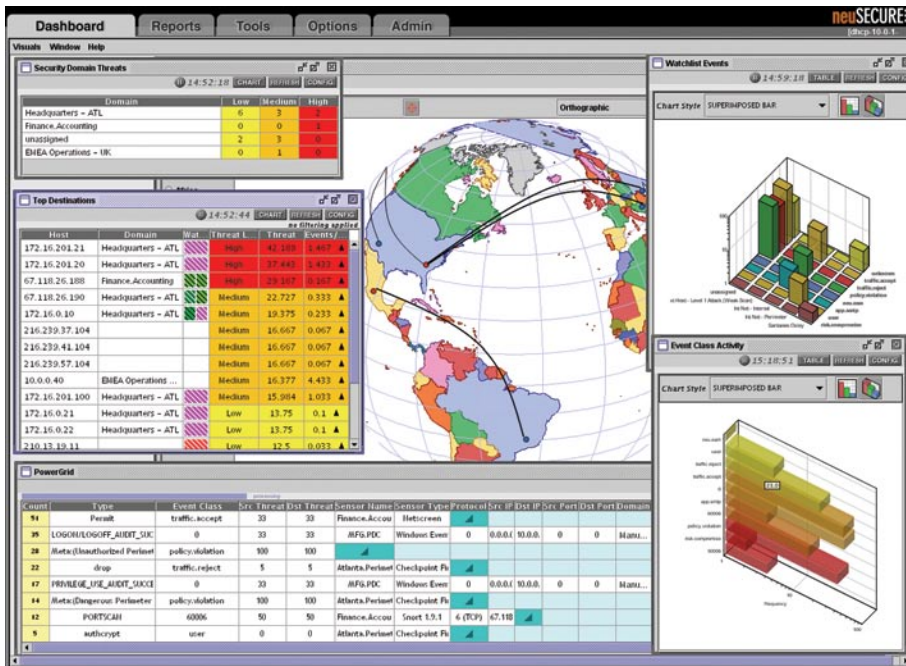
Dashboard | Reports | Tools | Options | Admin

neuSECURE
[dhcp-10-0-1

Visuals Window Help

Security Domain Threats

14:52:18 CHART REFRESH CONFIG

| Domain | Low | Medium | High |
|---|---|---|---|
| Headquarters - ATL | 6 | 3 | 2 |
| Finance.Accounting | 0 | 0 | 1 |
| unassigned | 2 | 3 | 0 |
| EMEA Operations - UK | 0 | 1 | 0 |

Orthographic

Top Destinations

14:52:44 CHART REFRESH CONFIG
no filtering applied

| Host | Domain | Wat... | Threat L... | Threat | Events/... |
|---|---|---|---|---|---|
| 172.16.201.21 | Headquarters - ATL | | High | 42.103 | 1.467 ▲ |
| 172.16.201.20 | Headquarters - ATL | | High | 37.443 | 1.433 ▲ |
| 67.118.26.188 | Finance.Accounting | | High | 29.167 | 0.167 ▲ |
| 67.118.26.190 | Headquarters - ATL | | Medium | 22.727 | 0.333 ▲ |
| 172.16.0.10 | Headquarters - ATL | | Medium | 19.375 | 0.233 ▲ |
| 216.239.37.104 | | | Medium | 16.667 | 0.067 ▲ |
| 216.239.41.104 | | | Medium | 16.667 | 0.067 ▲ |
| 216.239.57.104 | | | Medium | 16.667 | 0.067 ▲ |
| 10.0.0.40 | EMEA Operations ... | | Medium | 16.377 | 4.433 ▲ |
| 172.16.201.100 | Headquarters - ATL | | Medium | 15.984 | 1.033 ▲ |
| 172.16.0.21 | Headquarters - ATL | | Low | 13.75 | 0.1 ▲ |
| 172.16.0.22 | Headquarters - ATL | | Low | 13.75 | 0.1 ▲ |
| 210.13.19.11 | | | Low | 12.5 | 0.033 ▲ |

Watchlist Events

14:59:18 TABLE REFRESH CONFIG

Chart Style SUPERIMPOSED BAR

Event Class Activity

15:18:51 TABLE REFRESH CONFIG

Chart Style SUPERIMPOSED BAR

PowerGrid

| Count | Type | Event Class | Src Threat | Dst Threat | Sensor Name | Sensor Type | Protocol | Src IP | Dst IP | Src Port | Dst Port | Domain |
|---|---|---|---|---|---|---|---|---|---|---|---|---|
| 51 | Permit | traffic.accept | 33 | 33 | Finance.Accou | Netscreen | | | | | | |
| 39 | LOGON/LOGOFF_AUDIT_SUC | 0 | 33 | 33 | MFG.PDC | Windows Even | 0 | 0.0.0.( | 10.0.0. | 0 | 0 | Manu... |
| 28 | Meta:(Unauthorized Perimet | policy.violation | 100 | 100 | | | | | | | | |
| 22 | drop | traffic.reject | 5 | 5 | Atlanta.Perimet | Checkpoint Fi | | | | | | |
| 17 | PRIVILEGE_USE_AUDIT_SUCCE | 0 | 33 | 33 | MFG.PDC | Windows Even | 0 | 0.0.0.( | 10.0.0. | 0 | 0 | Manu... |
| 14 | Meta:(Dangerous Perimeter | policy.violation | 100 | 100 | Atlanta.Perimet | Checkpoint Fi | | | | | | |
| 12 | PORTSCAN | 60006 | 50 | 50 | Finance.Accou | Snort 1.9.1 | 6 (TCP) | 67.118 | | | | |
| 5 | authcrypt | user | 0 | 0 | Atlanta.Perimet | Checkpoint Fi | | | | | | |